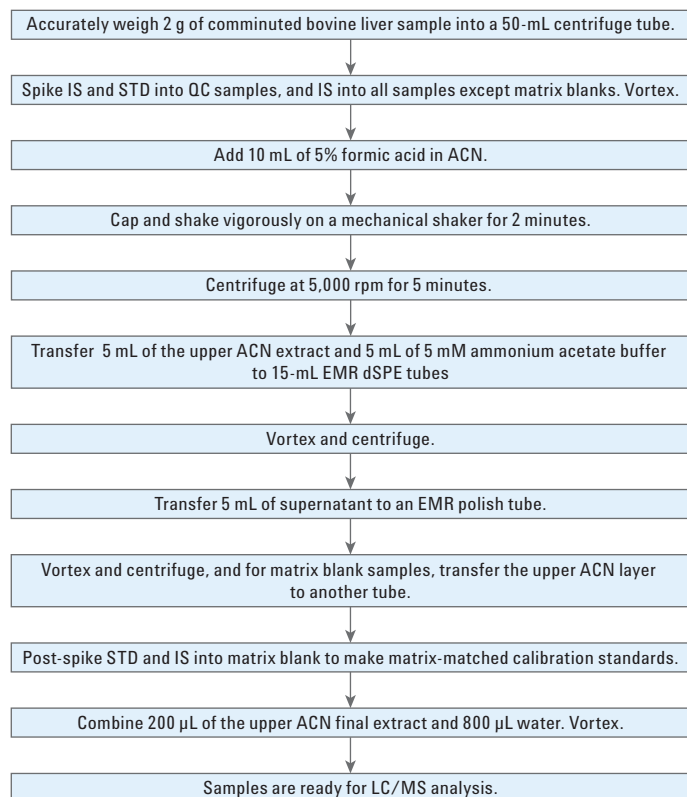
Accurately weigh 2 g of comminuted bovine liver sample into a 50-mL centrifuge tube.

Spike IS and STD into QC samples, and IS into all samples except matrix blanks. Vortex.

Add 10 mL of 5% formic acid in ACN.

Cap and shake vigorously on a mechanical shaker for 2 minutes.

Centrifuge at 5,000 rpm for 5 minutes.

Transfer 5 mL of the upper ACN extract and 5 mL of 5 mM ammonium acetate buffer to 15-mL EMR dSPE tubes

Vortex and centrifuge.

Transfer 5 mL of supernatant to an EMR polish tube.

Vortex and centrifuge, and for matrix blank samples, transfer the upper ACN layer to another tube.

Post-spike STD and IS into matrix blank to make matrix-matched calibration standards.

Combine 200 µL of the upper ACN final extract and 800 µL water. Vortex.

Samples are ready for LC/MS analysis.